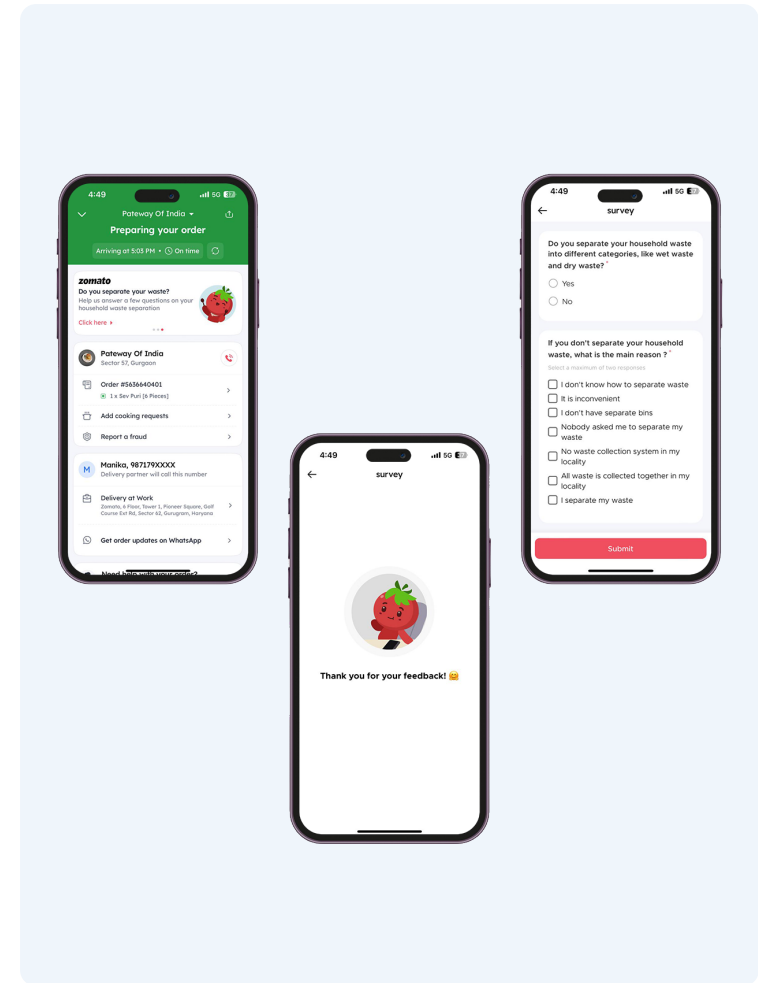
4:49 5G 27

Pateway Of India

Preparing your order

Arriving at 5:03 PM • On time

zomato

Do you separate your waste?

Help us answer a few questions on your household waste separation

Click here >

Pateway Of India

Sector 57, Gurgoan

Order #5636640401

1 x Sev Puri [6 Pieces]

Add cooking requests

Report a fraud

Manika, 987179XXXX

Delivery partner will call this number

Delivery at Work

Zomato, 6 Floor, Tower 1, Pioneer Square, Golf Course Ext Rd, Sector 62, Gurugram, Haryana

Get order updates on WhatsApp

Need help with your order?

4:49 5G 27

survey

Thank you for your feedback! 🤗

4:49 5G 27

survey

Do you separate your household waste into different categories, like wet waste and dry waste? *

Yes

No

If you don't separate your household waste, what is the main reason ? *

Select a maximum of two responses

I don't know how to separate waste

It is inconvenient

I don't have separate bins

Nobody asked me to separate my waste

No waste collection system in my locality

All waste is collected together in my locality

I separate my waste

Submit